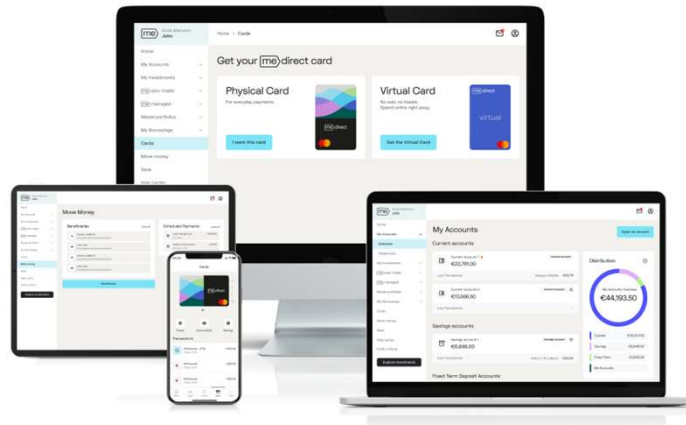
me Good afternoon John

Home > Cards

Home
My Accounts
My Investments
me split Gratis
me managed
Model portfolios
My Borrowings
Cards
Move money
Save
Help center

Get your me direct card

Physical Card
For everyday payments

I want this card

Virtual Card
No wait, no hassle. Spend online right away.

Get the Virtual Card

me direct

virtual

Move Money

Beneficiaries

Scheduled Payments

Send Money

Cards

me direct

Transactions

My Accounts

Open an account

Current accounts

€22,785.00

€13,556.90

Savings accounts

€5,646.00

Fixed Term Deposit Accounts

Distribution

My Accounts Overview
€44,193.50

Explore investments